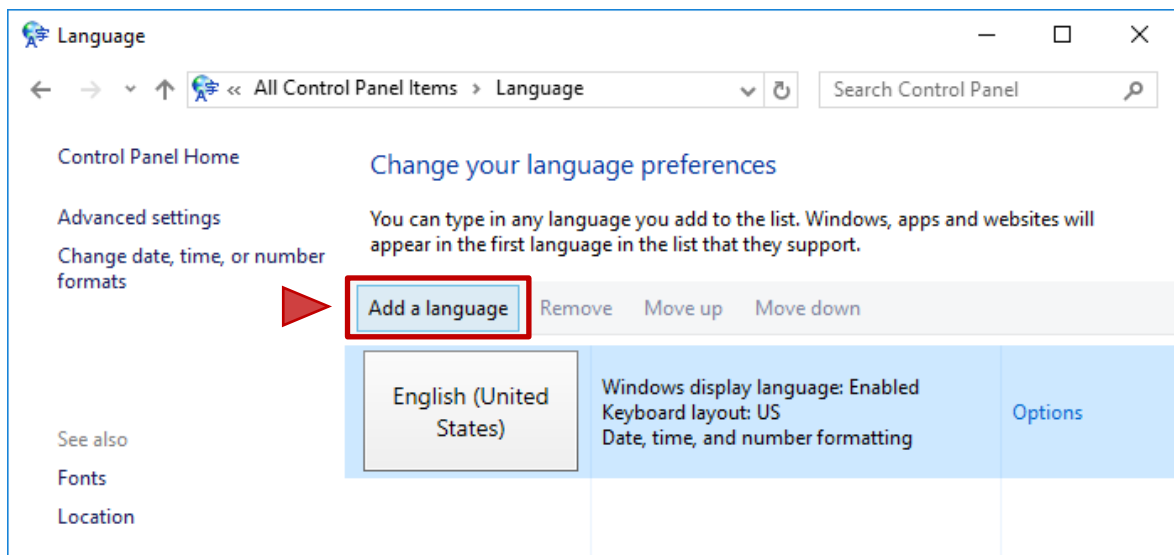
Language

« All Control Panel Items › Language

Search Control Panel

Control Panel Home

Advanced settings

Change date, time, or number formats

See also

Fonts

Location

Change your language preferences

You can type in any language you add to the list. Windows, apps and websites will appear in the first language in the list that they support.

Add a language Remove Move up Move down

English (United States)

Windows display language: Enabled
Keyboard layout: US
Date, time, and number formatting

Options